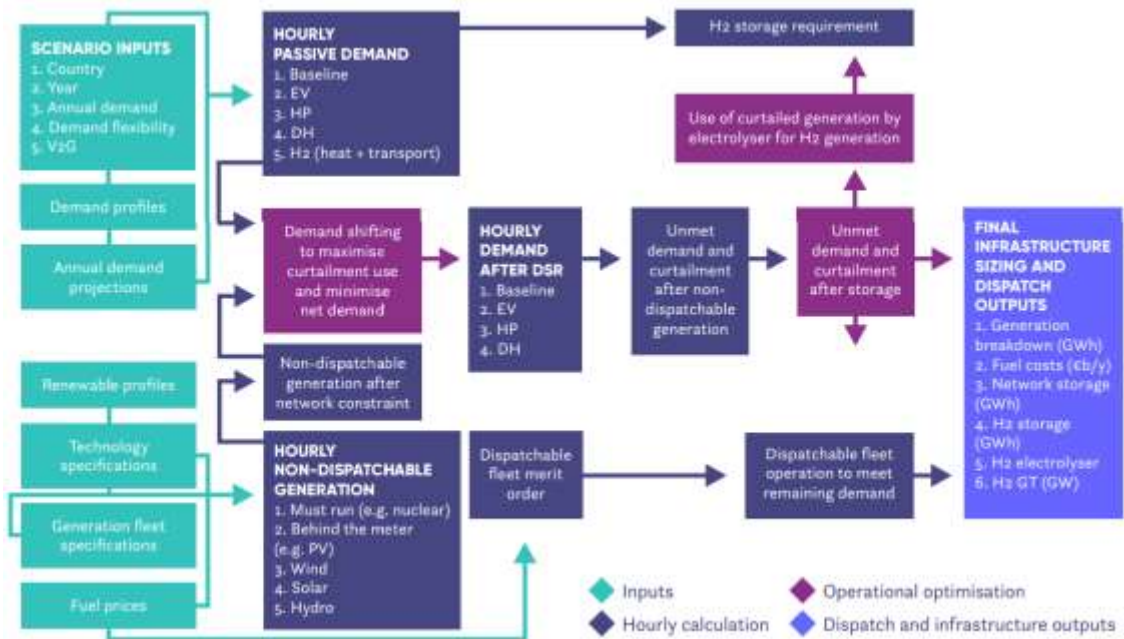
SCENARIO INPUTS
1. Country
2. Year
3. Annual demand
4. Demand flexibility
5. V2G

Demand profiles

Annual demand projections

HOURLY PASSIVE DEMAND
1. Baseline
2. EV
3. HP
4. DH
5. H2 (heat + transport)

H2 storage requirement

Use of curtailed generation by electrolyser for H2 generation

Demand shifting to maximise curtailment use and minimise net demand

HOURLY DEMAND AFTER DSR
1. Baseline
2. EV
3. HP
4. DH

Unmet demand and curtailment after non-dispatchable generation

Unmet demand and curtailment after storage

FINAL INFRASTRUCTURE SIZING AND DISPATCH OUTPUTS
1. Generation breakdown (GWh)
2. Fuel costs (€b/y)
3. Network storage (GWh)
4. H2 storage (GWh)
5. H2 electrolyser
6. H2 GT (GW)

Non-dispatchable generation after network constraint

Renewable profiles

Technology specifications

Generation fleet specifications

Fuel prices

HOURLY NON-DISPATCHABLE GENERATION
1. Must run (e.g. nuclear)
2. Behind the meter (e.g. PV)
3. Wind
4. Solar
5. Hydro

Dispatchable fleet merit order

Dispatchable fleet operation to meet remaining demand

Inputs
Hourly calculation
Operational optimisation
Dispatch and infrastructure outputs